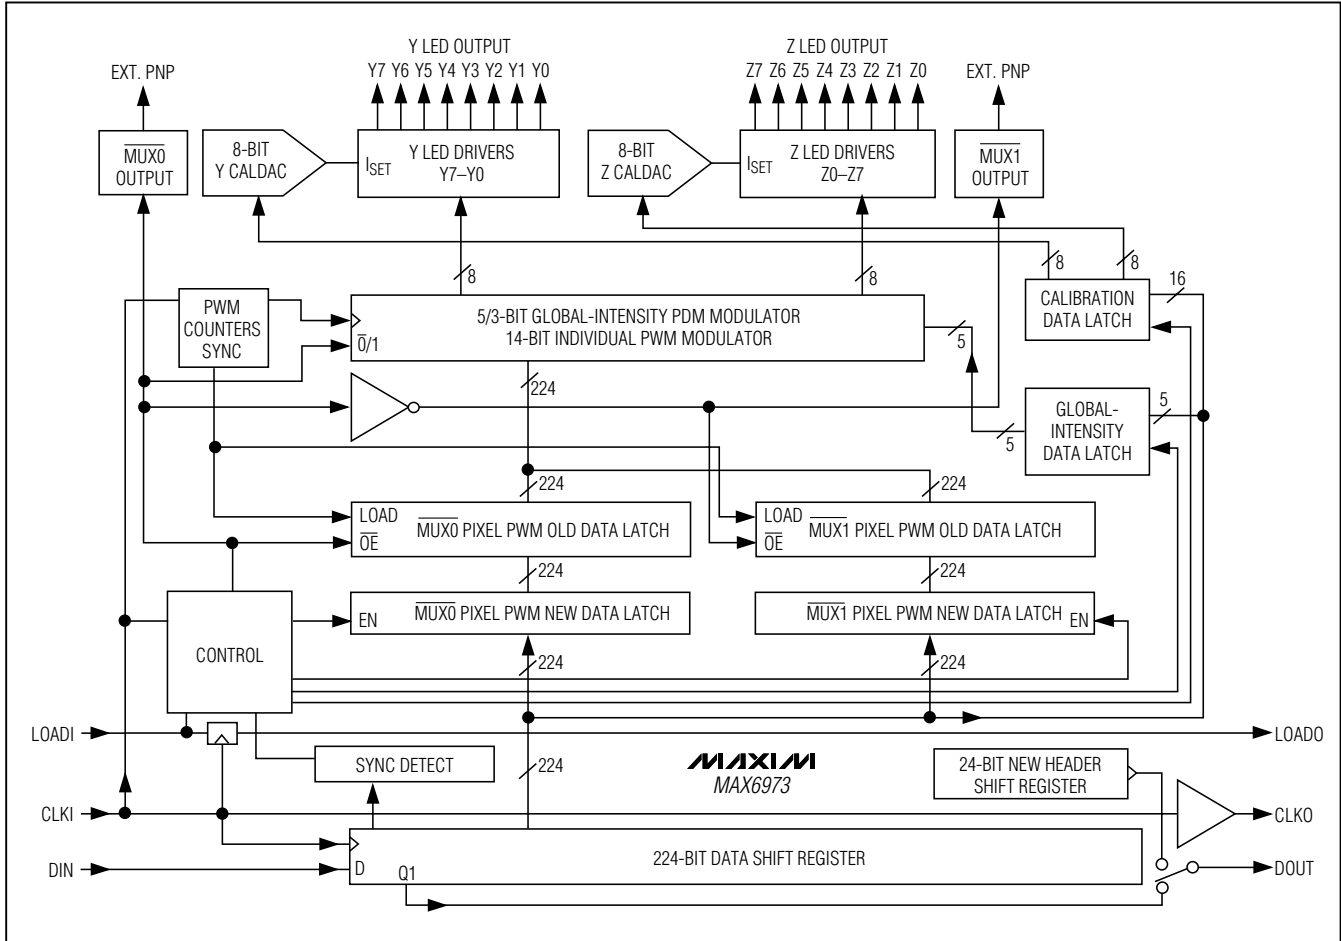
EXT. PNP

Y LED OUTPUT
Y7 Y6 Y5 Y4 Y3 Y2 Y1 Y0

Z LED OUTPUT
Z7 Z6 Z5 Z4 Z3 Z2 Z1 Z0

EXT. PNP

$\overline{MUX0}$ OUTPUT

8-BIT Y CALDAC

$I_{SET}$ Y LED DRIVERS Y7–Y0

8-BIT Z CALDAC

$I_{SET}$ Z LED DRIVERS Z0–Z7

$\overline{MUX1}$ OUTPUT

8

8

8

8

16

PWM COUNTERS SYNC

$\overline{0}$/1

5/3-BIT GLOBAL-INTENSITY PDM MODULATOR
14-BIT INDIVIDUAL PWM MODULATOR

5

CALIBRATION DATA LATCH

224

GLOBAL-INTENSITY DATA LATCH

5

5

224

224

LOAD
$\overline{OE}$
$\overline{MUX0}$ PIXEL PWM OLD DATA LATCH

LOAD
$\overline{OE}$
$\overline{MUX1}$ PIXEL PWM OLD DATA LATCH

224

224

CONTROL

EN $\overline{MUX0}$ PIXEL PWM NEW DATA LATCH

$\overline{MUX1}$ PIXEL PWM NEW DATA LATCH EN

224

224

LOADI

LOADO

SYNC DETECT

224

MAXIM
MAX6973

24-BIT NEW HEADER SHIFT REGISTER

CLKI

CLKO

DIN

D

Q1

224-BIT DATA SHIFT REGISTER

DOUT